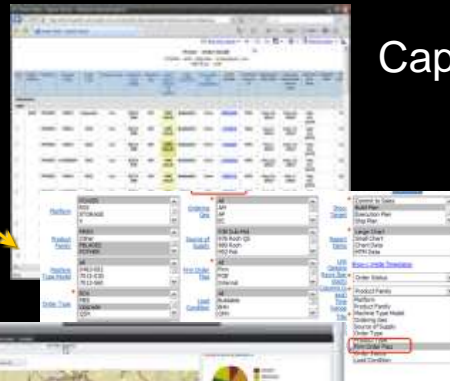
Cap

Platform
POWER
RSS
STORAGE
X

Product Family
i Tier
PBLADES
PSYNDO

Machine Type Model
1982-001
7913-E35
7913-E40

Order Type
ALL
RES
Upgrade
CSN

Ordering Geo
AM
AP
EU

Source of Supply
ALL
FOM Sub-Mfd
IVR Roch Q5
RBD Roch
RS2 Roh

Firm Order Flag
ALL
Firm
FOP
Internal

Load Condition
ALL
Backlog
Built
CRAD

Show Target

Report Items

Link Criteria Rpts Sev to DPT

Sort Time Value

Commit to Sales
Build Plan
Execution Plan
Ship Plan

Large Chart
Small Chart
Chart Data
MTM Data

Save Grade Template

Order Status

Product Family
Platform
Product Family
Machine Type Model
Ordering Geo
Source of Supply
Order Type
Product Type
Firm Order Flag
Order Status
Load Condition